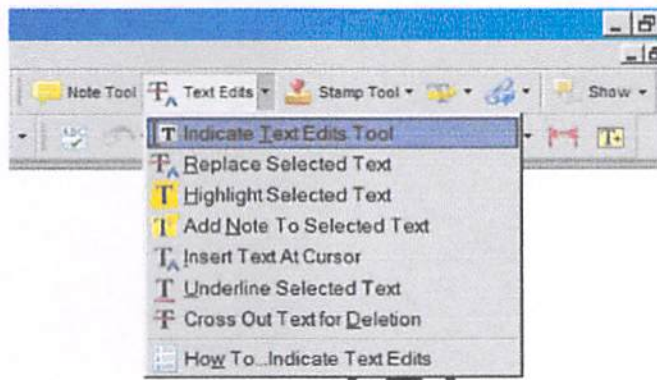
Note Tool Text Edits Stamp Tool Show

Indicate Text Edits Tool
Replace Selected Text
Highlight Selected Text
Add Note To Selected Text
Insert Text At Cursor
Underline Selected Text
Cross Out Text for Deletion
How To...Indicate Text Edits